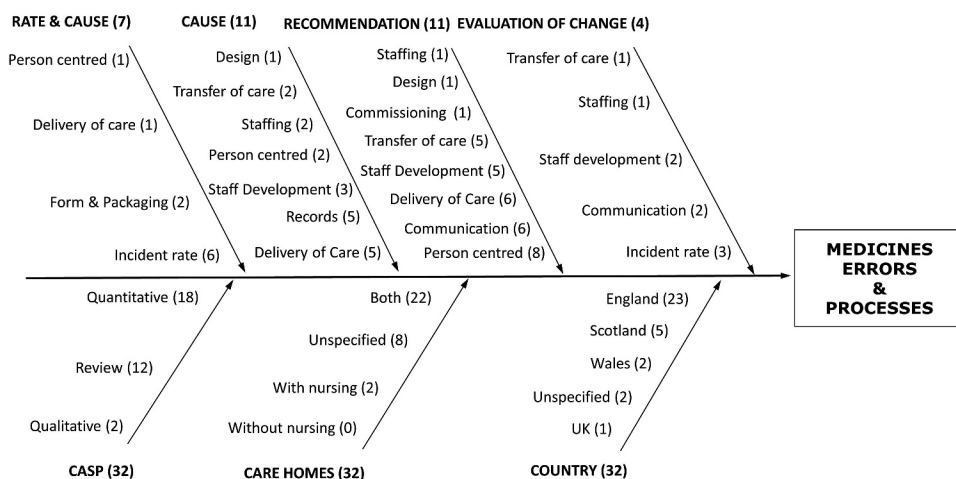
RATE & CAUSE (7)
Person centred (1)
Delivery of care (1)
Form & Packaging (2)
Incident rate (6)

CAUSE (11)
Design (1)
Transfer of care (2)
Staffing (2)
Person centred (2)
Staff Development (3)
Records (5)
Delivery of Care (5)

RECOMMENDATION (11)
Staffing (1)
Design (1)
Commissioning (1)
Transfer of care (5)
Staff Development (5)
Delivery of Care (6)
Communication (6)
Person centred (8)

EVALUATION OF CHANGE (4)
Transfer of care (1)
Staffing (1)
Staff development (2)
Communication (2)
Incident rate (3)

MEDICINES ERRORS & PROCESSES

Quantitative (18)
Review (12)
Qualitative (2)
CASP (32)

Both (22)
Unspecified (8)
With nursing (2)
Without nursing (0)
CARE HOMES (32)

England (23)
Scotland (5)
Wales (2)
Unspecified (2)
UK (1)
COUNTRY (32)